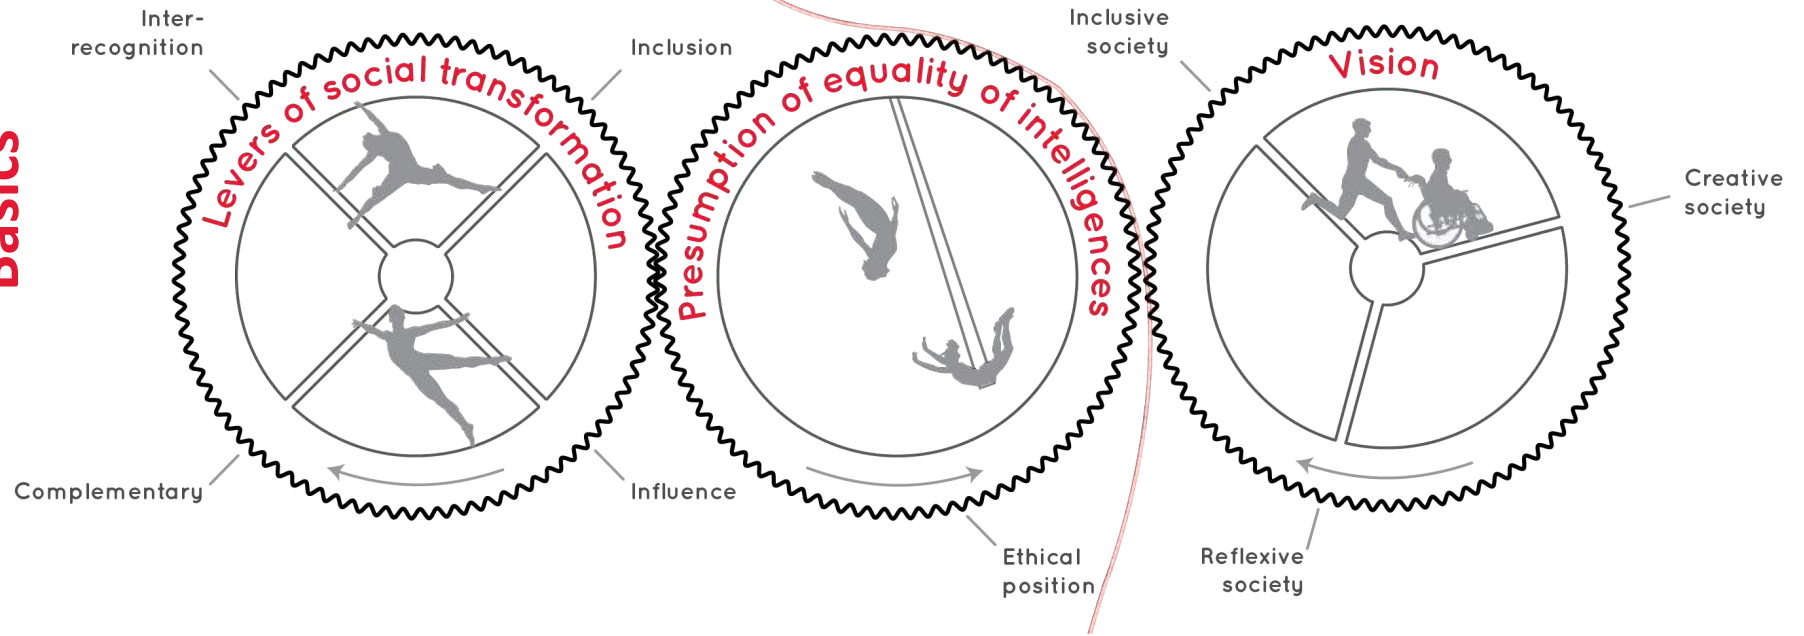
Basics

Inter-recognition

Inclusion

Levers of social transformation

Complementary

Influence

Presumption of equality of intelligences

Ethical position

Inclusive society

Vision

Creative society

Reflexive society